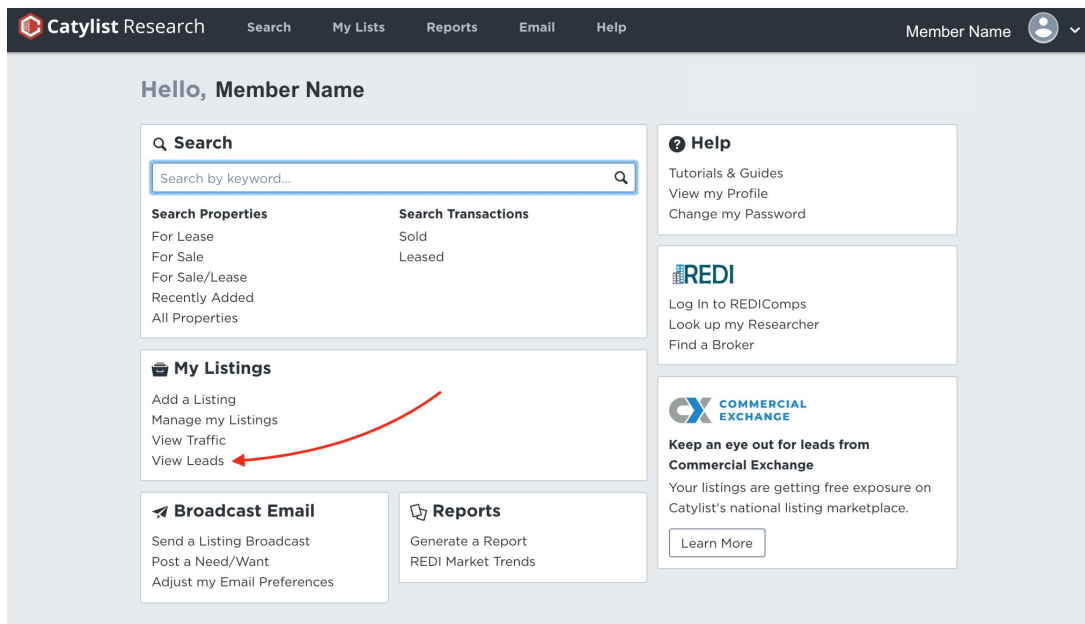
Catylist Research Search My Lists Reports Email Help Member Name

Hello, Member Name

Search

Search by keyword...

Search Properties
For Lease
For Sale
For Sale/Lease
Recently Added
All Properties

Search Transactions
Sold
Leased

My Listings
Add a Listing
Manage my Listings
View Traffic
View Leads

Broadcast Email
Send a Listing Broadcast
Post a Need/Want
Adjust my Email Preferences

Reports
Generate a Report
REDI Market Trends

Help
Tutorials & Guides
View my Profile
Change my Password

REDI
Log In to REDIComps
Look up my Researcher
Find a Broker

CX COMMERCIAL EXCHANGE
Keep an eye out for leads from Commercial Exchange
Your listings are getting free exposure on Catylist's national listing marketplace.
Learn More